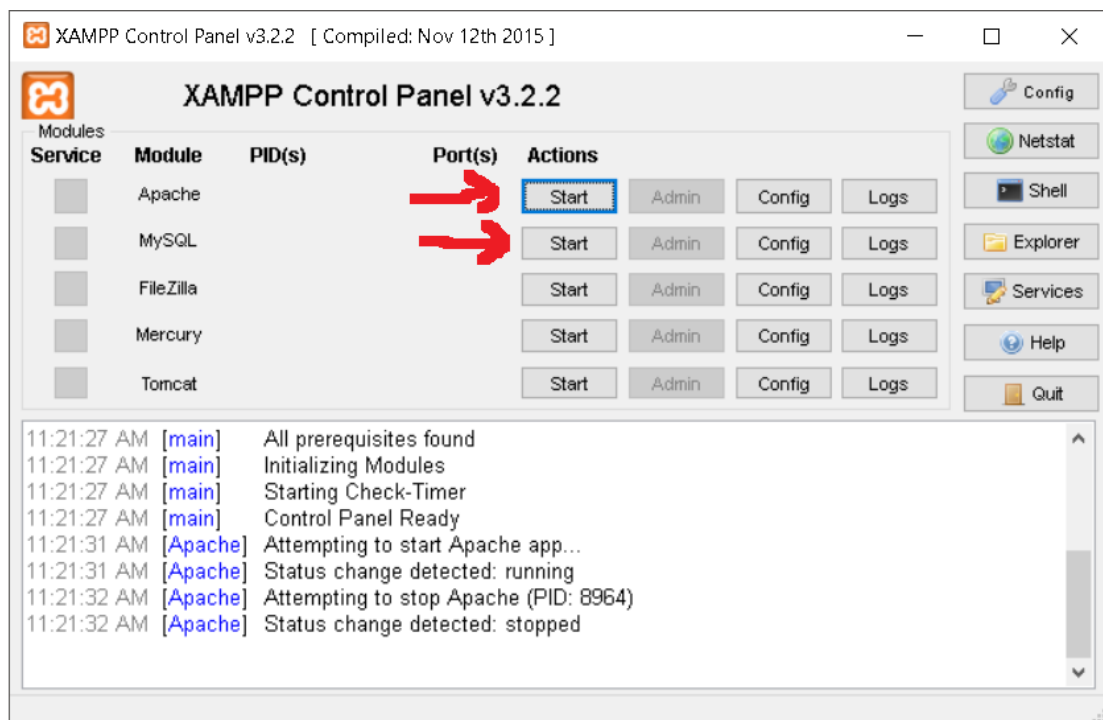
XAMPP Control Panel v3.2.2 [ Compiled: Nov 12th 2015 ]

XAMPP Control Panel v3.2.2

Config
Netstat
Shell
Explorer
Services
Help
Quit

Modules

| Service | Module | PID(s) | Port(s) | Actions | | | |
|---|---|---|---|---|---|---|---|
| | Apache | | | Start | Admin | Config | Logs |
| | MySQL | | | Start | Admin | Config | Logs |
| | FileZilla | | | Start | Admin | Config | Logs |
| | Mercury | | | Start | Admin | Config | Logs |
| | Tomcat | | | Start | Admin | Config | Logs |

11:21:27 AM [main] All prerequisites found
11:21:27 AM [main] Initializing Modules
11:21:27 AM [main] Starting Check-Timer
11:21:27 AM [main] Control Panel Ready
11:21:31 AM [Apache] Attempting to start Apache app...
11:21:31 AM [Apache] Status change detected: running
11:21:32 AM [Apache] Attempting to stop Apache (PID: 8964)
11:21:32 AM [Apache] Status change detected: stopped